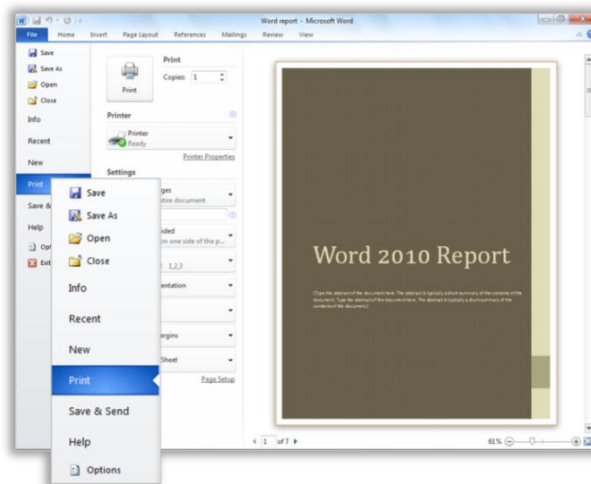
Word report - Microsoft Word

File Home Insert Page Layout References Mailings Review View

Save
Save As
Open
Close
Info
Recent
New
Print
Save &
Help
Op
Exit

Print
Copies: 1
Print

Printer
Printer
Ready
Printer Properties

Settings
ges
ntire document
ided
on one side of the p...
1,2,3
entation
rgins
Sheet
Page Setup

Save
Save As
Open
Close
Info
Recent
New
Print
Save & Send
Help
Options

Word 2010 Report

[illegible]

1 of 7

61%